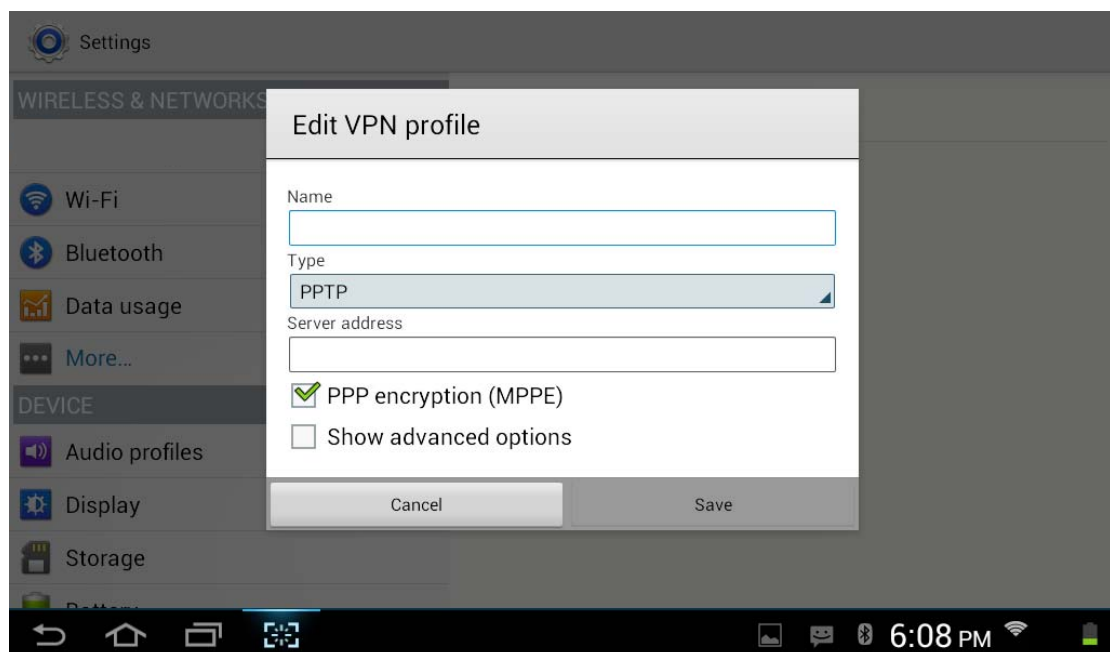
Settings

WIRELESS & NETWORKS

Wi-Fi

Bluetooth

Data usage

More...

DEVICE

Audio profiles

Display

Storage

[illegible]

Edit VPN profile

Name

Type

PPTP

Server address

PPP encryption (MPPE)

Show advanced options

Cancel

Save

6:08 PM